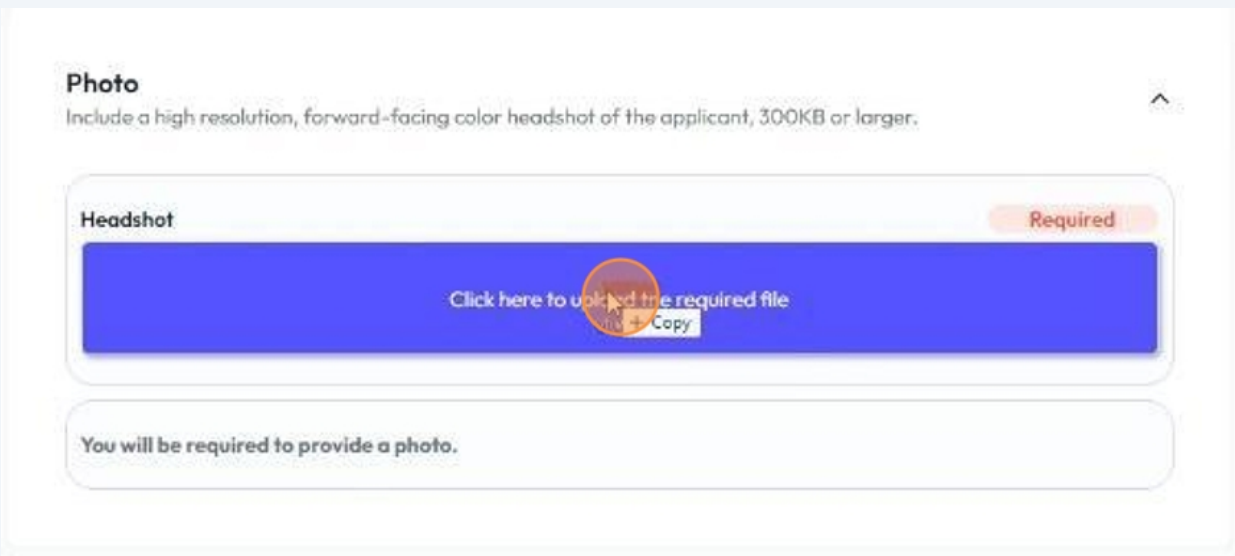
Photo

Include a high resolution, forward-facing color headshot of the applicant, 300KB or larger.

Headshot

Required

Click here to upl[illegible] the required file

+ Copy

You will be required to provide a photo.